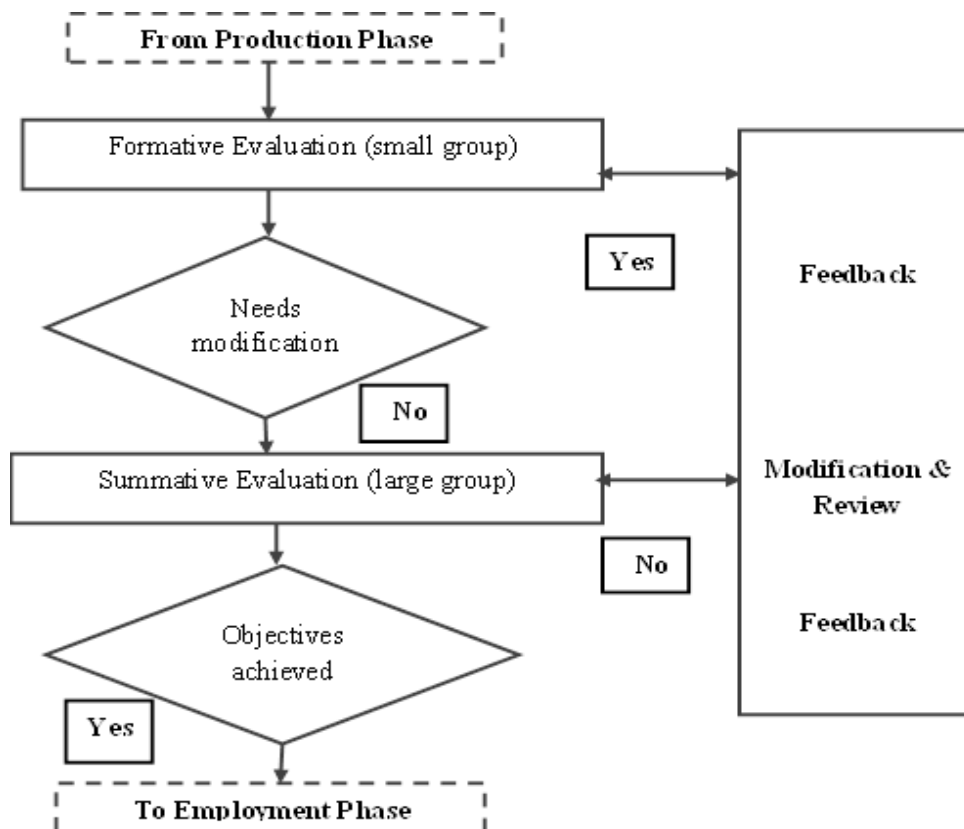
From Production Phase

Formative Evaluation (small group)

Yes

Feedback

Needs modification

No

Summative Evaluation (large group)

Modification & Review

No

Feedback

Objectives achieved

Yes

To Employment Phase